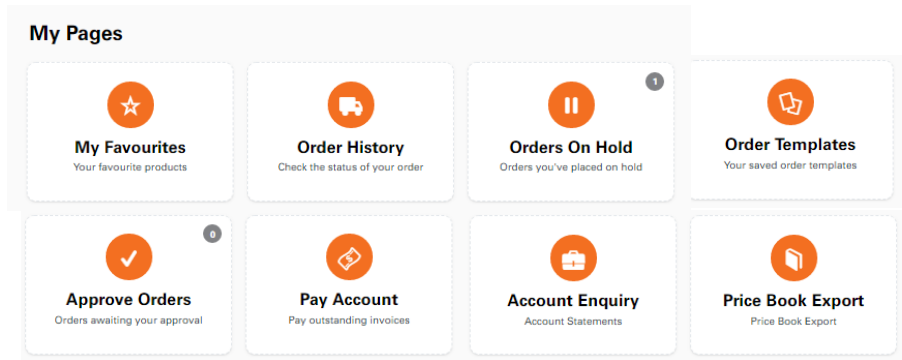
My Pages

My Favourites
Your favourite products

Order History
Check the status of your order

1
Orders On Hold
Orders you've placed on hold

Order Templates
Your saved order templates

0
Approve Orders
Orders awaiting your approval

Pay Account
Pay outstanding invoices

Account Enquiry
Account Statements

Price Book Export
Price Book Export